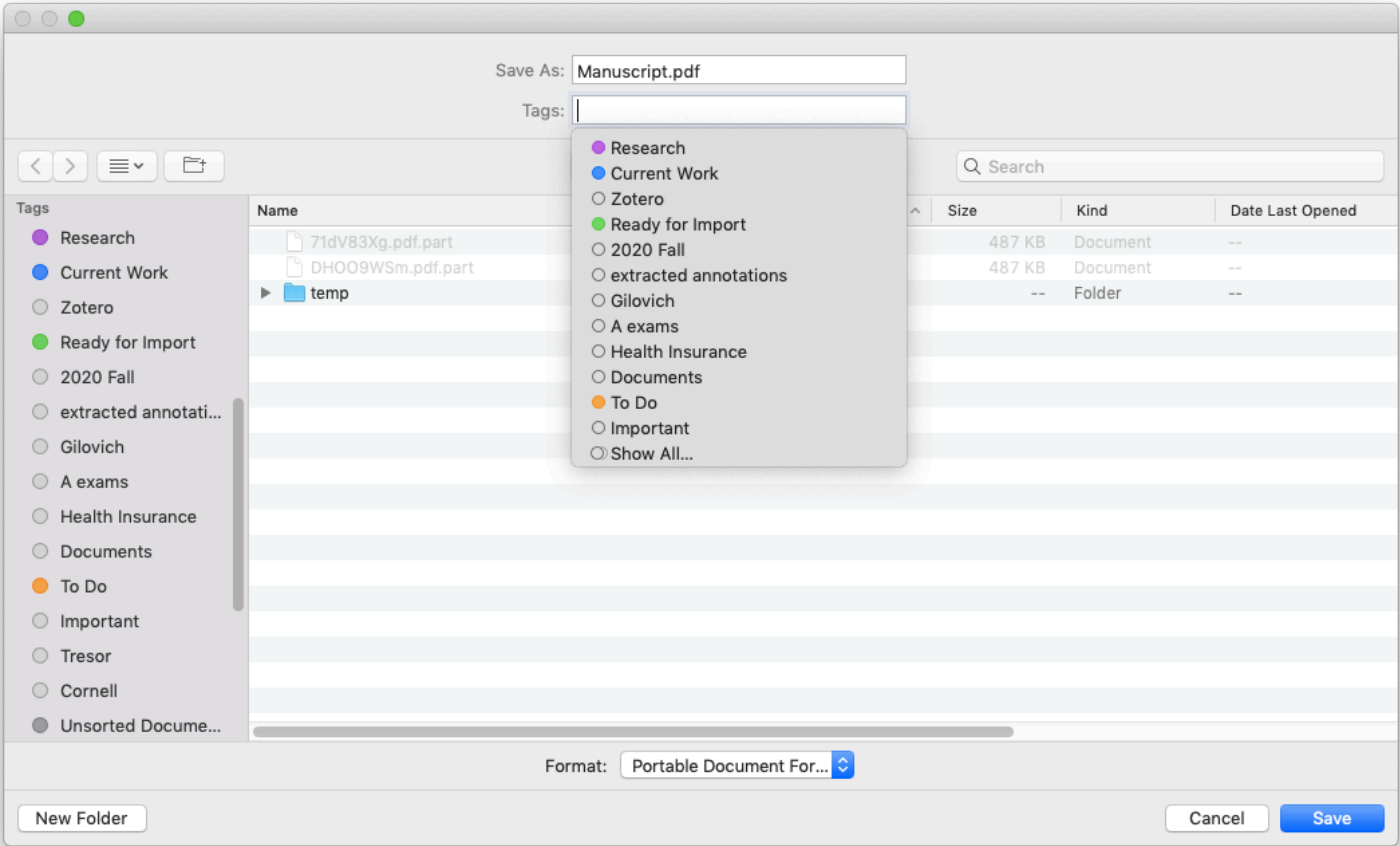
Save As: Manuscript.pdf

Tags:

Research
Current Work
Zotero
Ready for Import
2020 Fall
extracted annotations
Gilovich
A exams
Health Insurance
Documents
To Do
Important
Show All...

Search

Tags
Research
Current Work
Zotero
Ready for Import
2020 Fall
extracted annotati...
Gilovich
A exams
Health Insurance
Documents
To Do
Important
Tresor
Cornell
Unsorted Docume...

| Name | Size | Kind | Date Last Opened |
|---|---|---|---|
| 71dV83Xg.pdf.part | 487 KB | Document | -- |
| DHOO9WSm.pdf.part | 487 KB | Document | -- |
| temp | -- | Folder | -- |

Format: Portable Document For...

New Folder

Cancel

Save